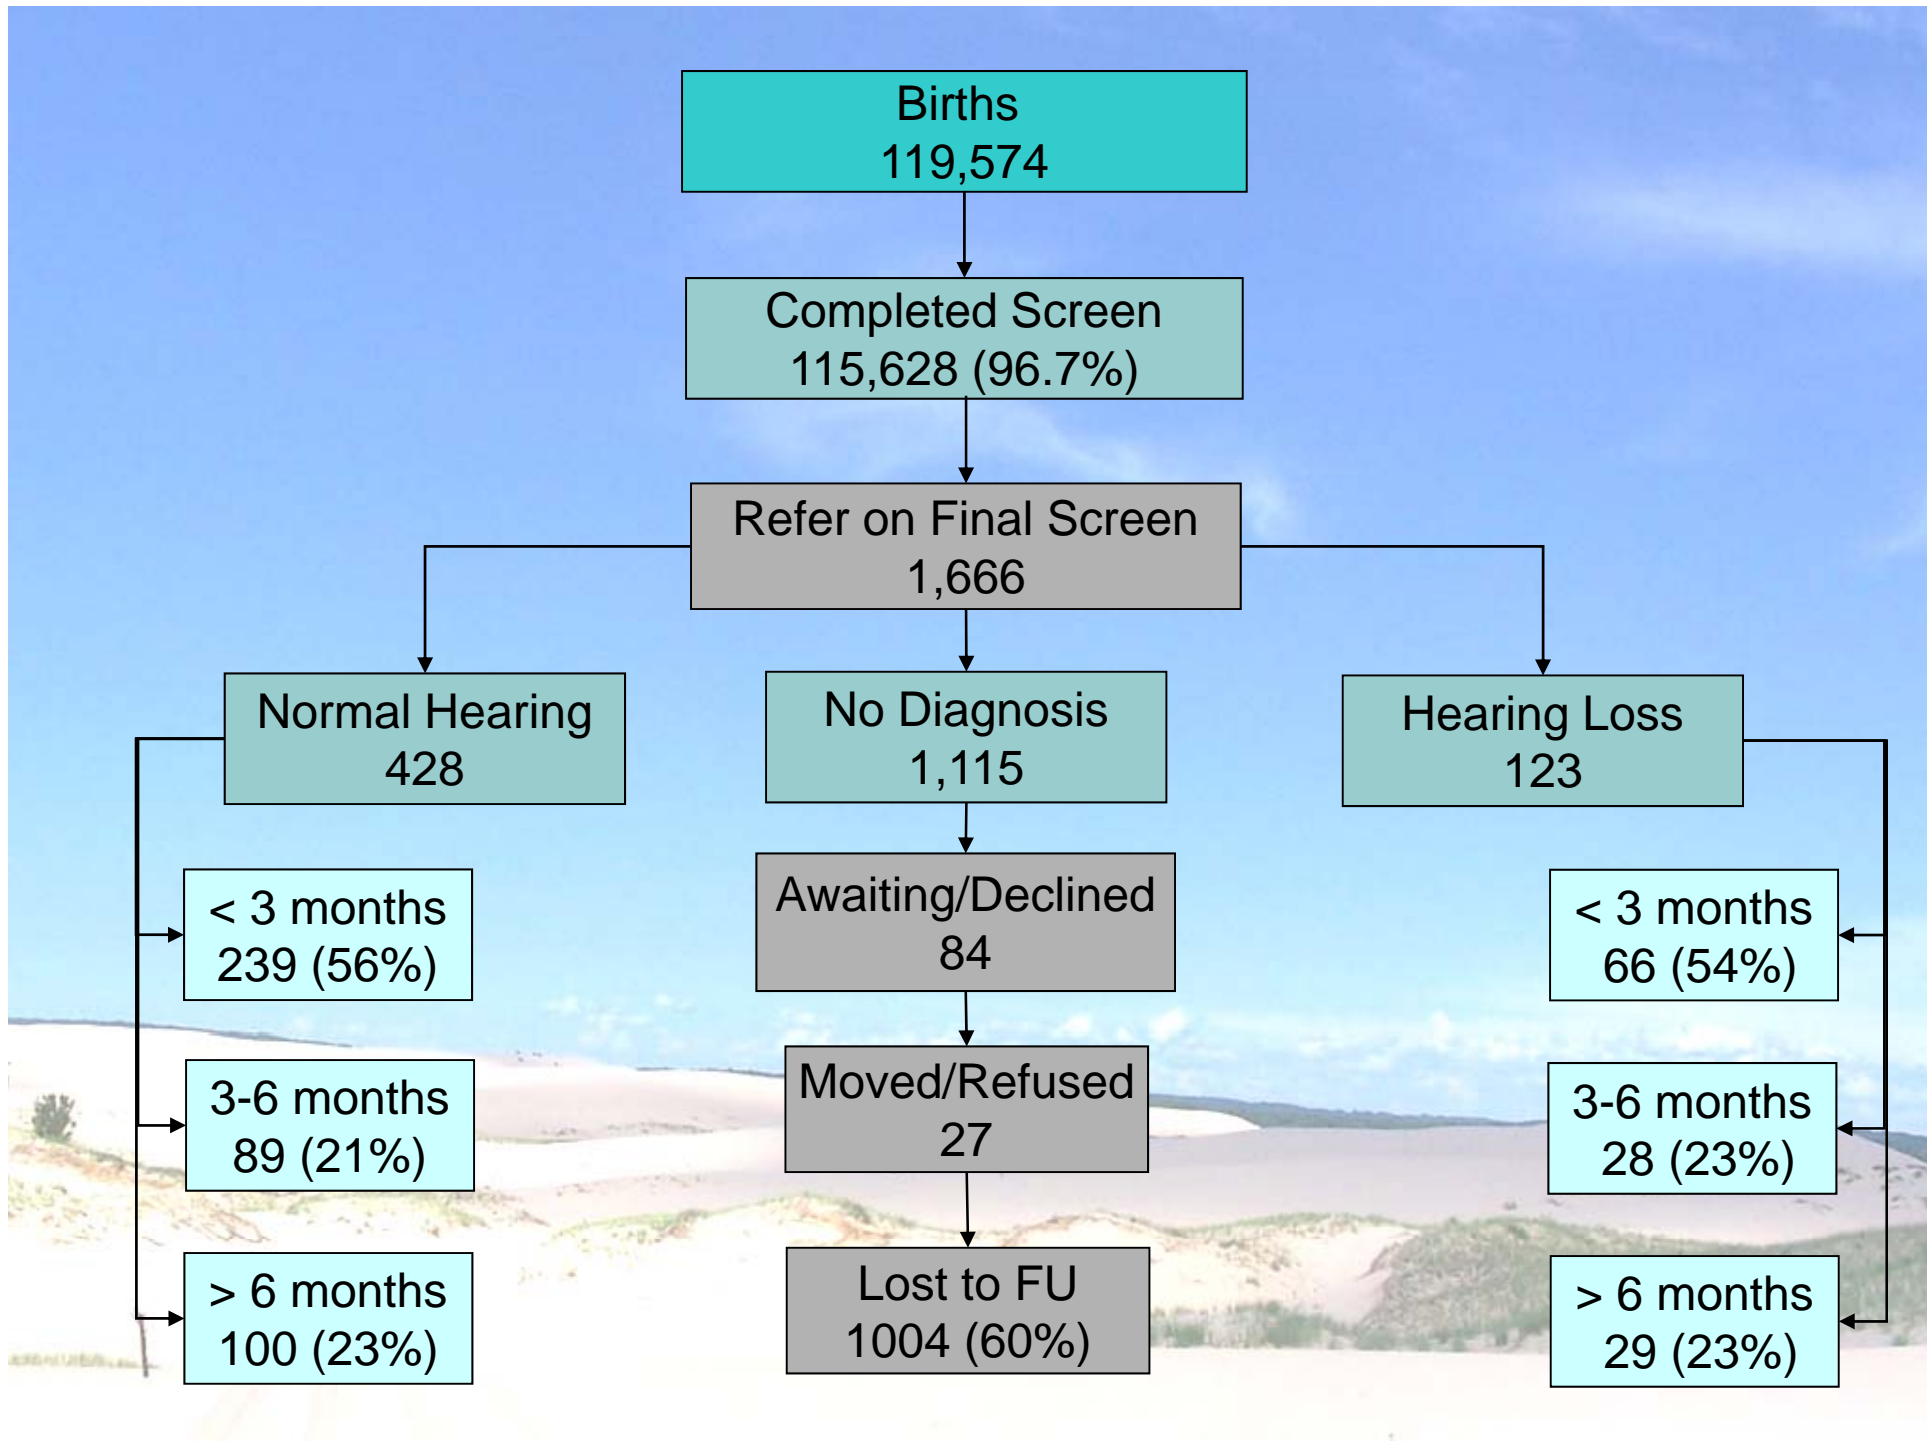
Births
119,574

Completed Screen
115,628 (96.7%)

Refer on Final Screen
1,666

Normal Hearing
428

No Diagnosis
1,115

Hearing Loss
123

< 3 months
239 (56%)

3-6 months
89 (21%)

> 6 months
100 (23%)

Awaiting/Declined
84

Moved/Refused
27

Lost to FU
1004 (60%)

< 3 months
66 (54%)

3-6 months
28 (23%)

> 6 months
29 (23%)